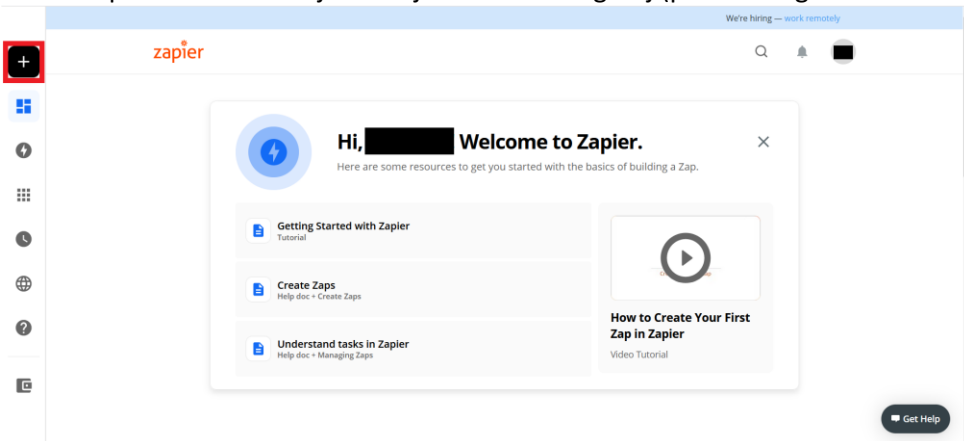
We're hiring — work remotely

zapier

Hi, Welcome to Zapier.

Here are some resources to get you started with the basics of building a Zap.

Getting Started with Zapier
Tutorial

Create Zaps
Help doc • Create Zaps

Understand tasks in Zapier
Help doc • Managing Zaps

How to Create Your First Zap in Zapier
Video Tutorial

Get Help